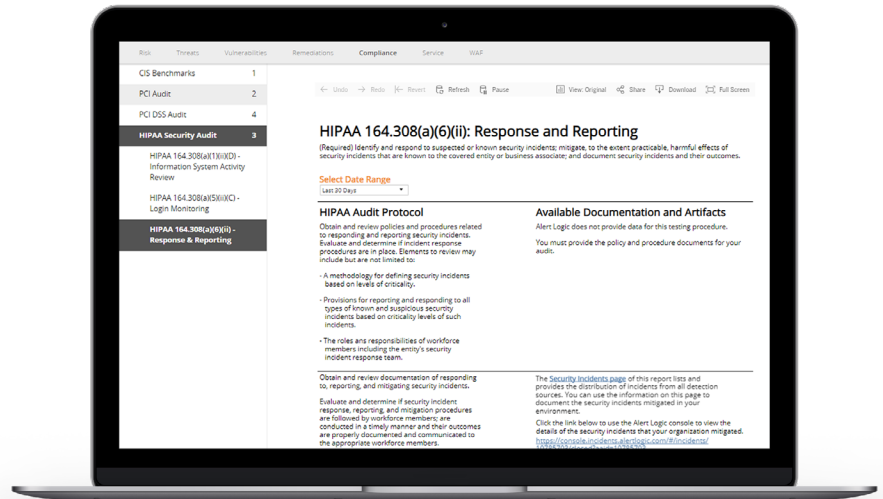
Risk Threats Vulnerabilities Remediations Compliance Service WAF

CIS Benchmarks 1

PCI Audit 2

PCI DSS Audit 4

HIPAA Security Audit 3

HIPAA 164.308(a)(1)(ii)(D) - Information System Activity Review

HIPAA 164.308(a)(5)(ii)(C) - Login Monitoring

HIPAA 164.308(a)(6)(ii) - Response & Reporting

Undo Redo Revert Refresh Pause View Original Share Download Full Screen

HIPAA 164.308(a)(6)(ii): Response and Reporting

(Required) Identify and respond to suspected or known security incidents; mitigate, to the extent practicable, harmful effects of security incidents that are known to the covered entity or business associate; and document security incidents and their outcomes.

Select Date Range

Last 30 Days

HIPAA Audit Protocol

Obtain and review policies and procedures related to responding and reporting security incidents. Evaluate and determine if incident response procedures are in place. Elements to review may include but are not limited to:

- A methodology for defining security incidents based on levels of criticality.

- Provisions for reporting and responding to all types of known and suspicious security incidents based on criticality levels of such incidents.

- The roles ans responsibilities of workforce members including our entity's security incident response team.

Available Documentation and Artifacts

Alert Logic does not provide data for this testing procedure.

You must provide the policy and procedure documents for your audit.

Obtain and review documentation of responding to, reporting, and mitigating security incidents.

Evaluate and determine if security incident response, reporting, and mitigation procedures are followed by workforce members; are conducted in a timely manner and their outcomes are properly documented and communicated to the appropriate workforce members.

The Security Incidents page of this report lists and provides the distribution of incidents from all detection sources. You can use the information on this page to document the security incidents mitigated in your environment.

Click the link below to use the Alert Logic console to view the details of the security incidents that your organization mitigated.

https://console.incidents.alertlogic.com/#/incidents/ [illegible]